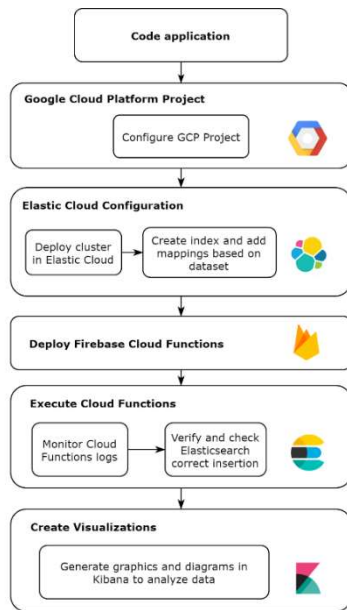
Code application

Google Cloud Platform Project

Configure GCP Project

Elastic Cloud Configuration

Deploy cluster in Elastic Cloud

Create index and add mappings based on dataset

Deploy Firebase Cloud Functions

Execute Cloud Functions

Monitor Cloud Functions logs

Verify and check Elasticsearch correct insertion

Create Visualizations

Generate graphics and diagrams in Kibana to analyze data